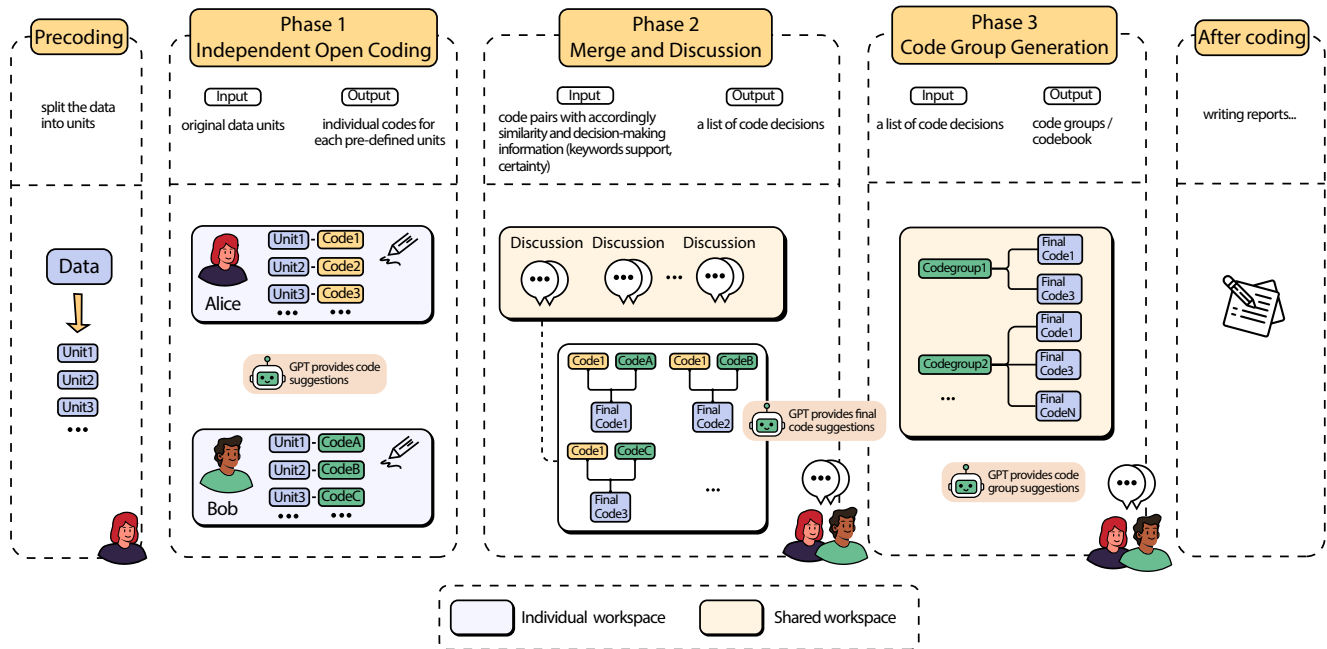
Precoding

split the data into units

Data

Unit1
Unit2
Unit3
•••

Phase 1
Independent Open Coding

Input
original data units

Output
individual codes for each pre-defined units

Unit1 - Code1
Unit2 - Code2
Unit3 - Code3
••• •••
Alice

GPT provides code suggestions

Unit1 - CodeA
Unit2 - CodeB
Unit3 - CodeC
••• •••
Bob

Phase 2
Merge and Discussion

Input
code pairs with accordingly similarity and decision-making information (keywords support, certainty)

Output
a list of code decisions

Discussion Discussion Discussion
•••

Code1 CodeA
Final Code1

Code1 CodeB
Final Code2

GPT provides final code suggestions

Code1 CodeC
Final Code3

•••

Phase 3
Code Group Generation

Input
a list of code decisions

Output
code groups / codebook

Codegroup1
Final Code1
Final Code3

Codegroup2
Final Code1
Final Code3
Final CodeN

•••

GPT provides code group suggestions

After coding

writing reports...

Individual workspace
Shared workspace